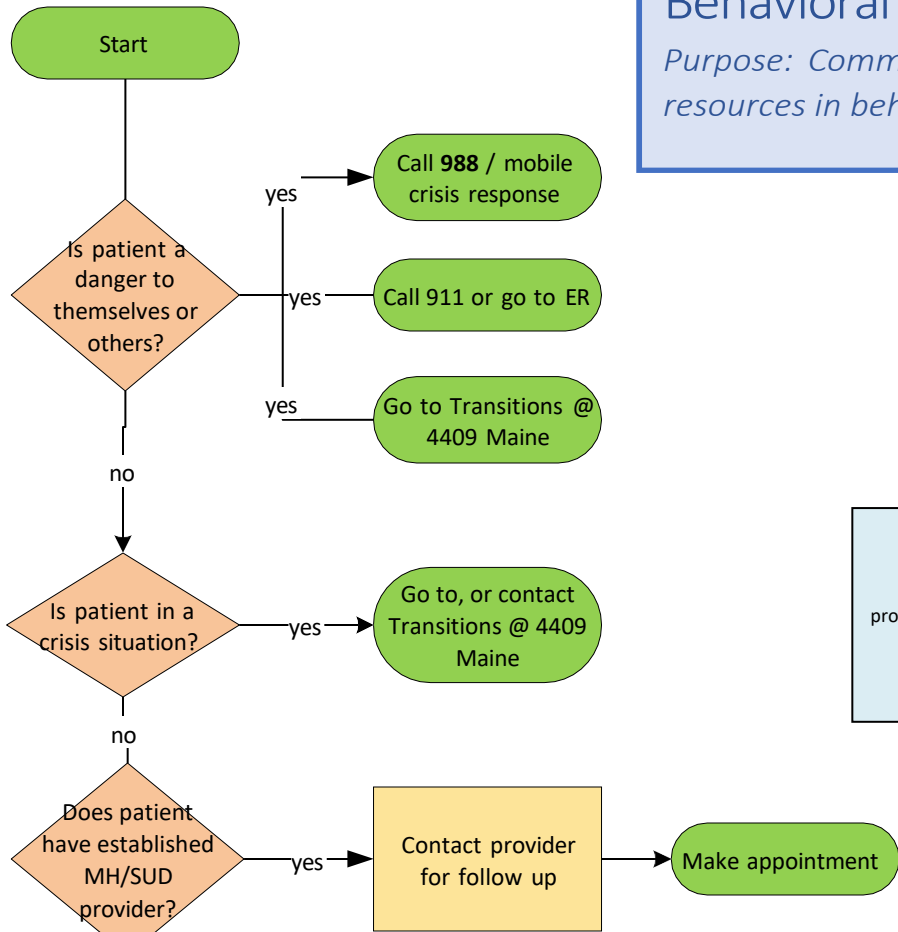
Behavioral

Purpose: Comm
resources in beh

Start

Is patient a danger to themselves or others?

yes

Call **988** / mobile crisis response

yes

Call 911 or go to ER

yes

Go to Transitions @ 4409 Maine

no

Is patient in a crisis situation?

yes

Go to, or contact Transitions @ 4409 Maine

no

Does patient have established MH/SUD provider?

yes

Contact provider for follow up

Make appointment

pro